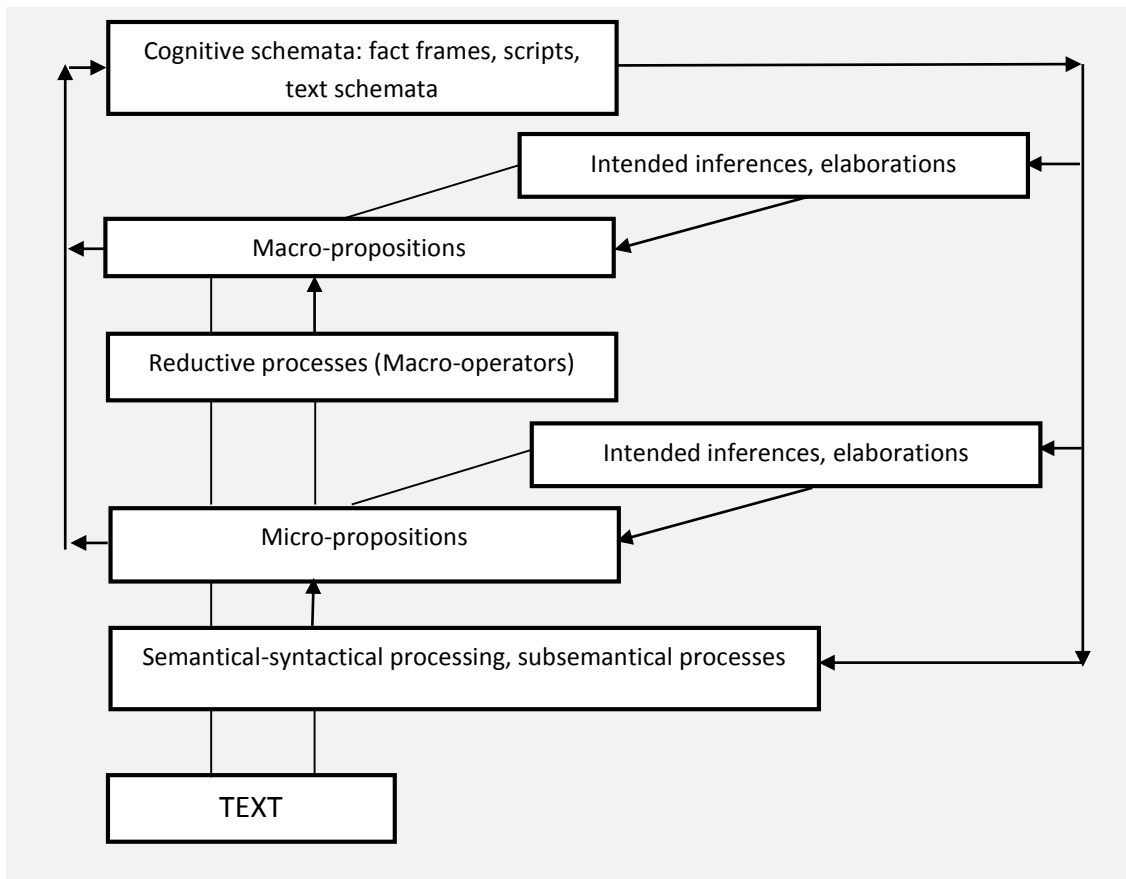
Cognitive schemata: fact frames, scripts, text schemata

Intended inferences, elaborations

Macro-propositions

Reductive processes (Macro-operators)

Intended inferences, elaborations

Micro-propositions

Semantical-syntactical processing, subsemantical processes

TEXT